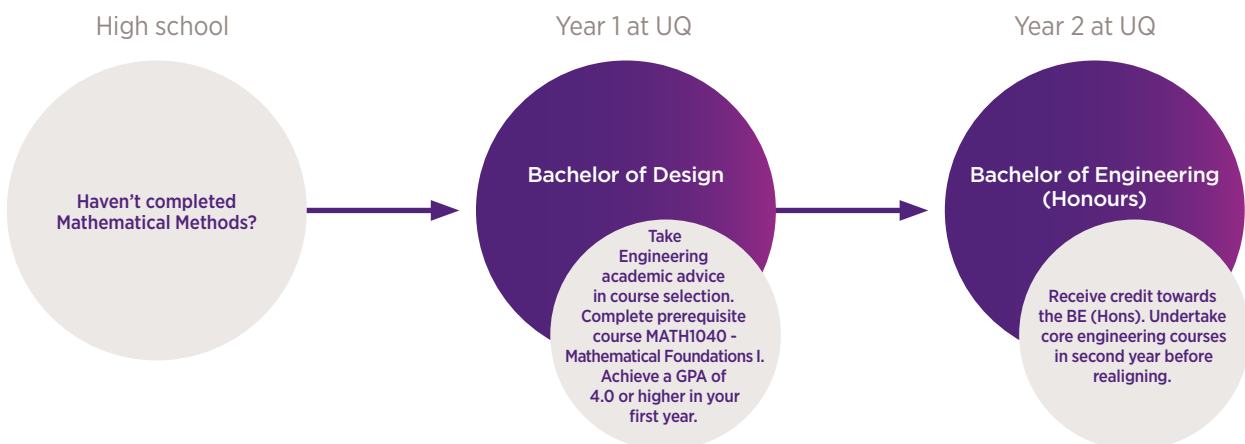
High school

Haven’t completed Mathematical Methods?

Year 1 at UQ

Bachelor of Design

Take Engineering academic advice in course selection. Complete prerequisite course MATH1040 - Mathematical Foundations I. Achieve a GPA of 4.0 or higher in your first year.

Year 2 at UQ

Bachelor of Engineering (Honours)

Receive credit towards the BE (Hons). Undertake core engineering courses in second year before realigning.